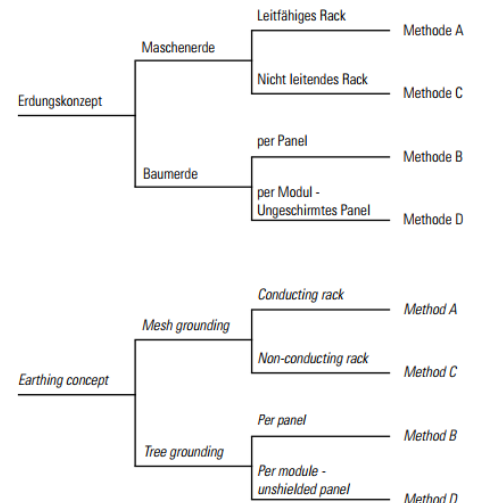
Erdungskonzept

Maschenerde

Leitfähiges Rack

Methode A

Nicht leitendes Rack

Methode C

Baumerde

per Panel

Methode B

per Modul - Ungeschirmtes Panel

Methode D

Earthing concept

Mesh grounding

Conducting rack

Method A

Non-conducting rack

Method C

Tree grounding

Per panel

Method B

Per module - unshielded panel

Method D